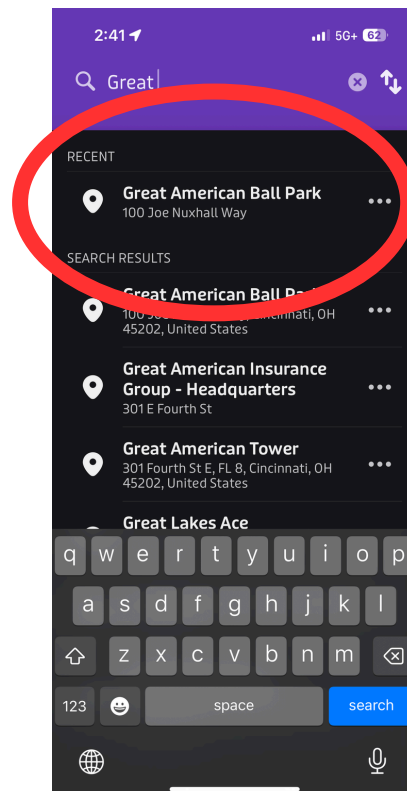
2:41

5G+ 62

Great

RECENT

Great American Ball Park
100 Joe Nuxhall Way

SEARCH RESULTS

Great American Ball Pa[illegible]
100 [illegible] Cincinnati, OH 45202, United States

Great American Insurance Group - Headquarters
301 E Fourth St

Great American Tower
301 Fourth St E, FL 8, Cincinnati, OH 45202, United States

Great Lakes Ace

q w e r t y u i o p
a s d f g h j k l
z x c v b n m

123

space

search